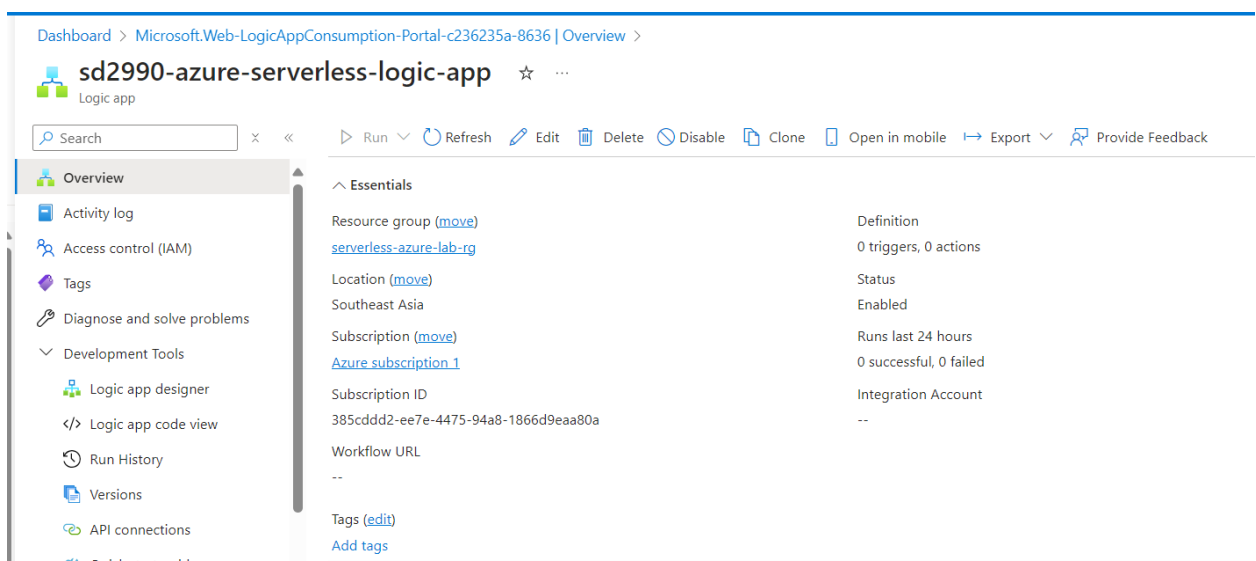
Dashboard > Microsoft.Web-LogicAppConsumption-Portal-c236235a-8636 | Overview >

sd2990-azure-serverless-logic-app ☆ ···
Logic app

Search

Run Refresh Edit Delete Disable Clone Open in mobile Export Provide Feedback

Overview
Activity log
Access control (IAM)
Tags
Diagnose and solve problems
Development Tools
Logic app designer
Logic app code view
Run History
Versions
API connections
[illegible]

Essentials

Resource group (move)
serverless-azure-lab-rg

Location (move)
Southeast Asia

Subscription (move)
Azure subscription 1

Subscription ID
385cddd2-ee7e-4475-94a8-1866d9eaa80a

Workflow URL
--

Tags (edit)
Add tags

Definition
0 triggers, 0 actions

Status
Enabled

Runs last 24 hours
0 successful, 0 failed

Integration Account
--